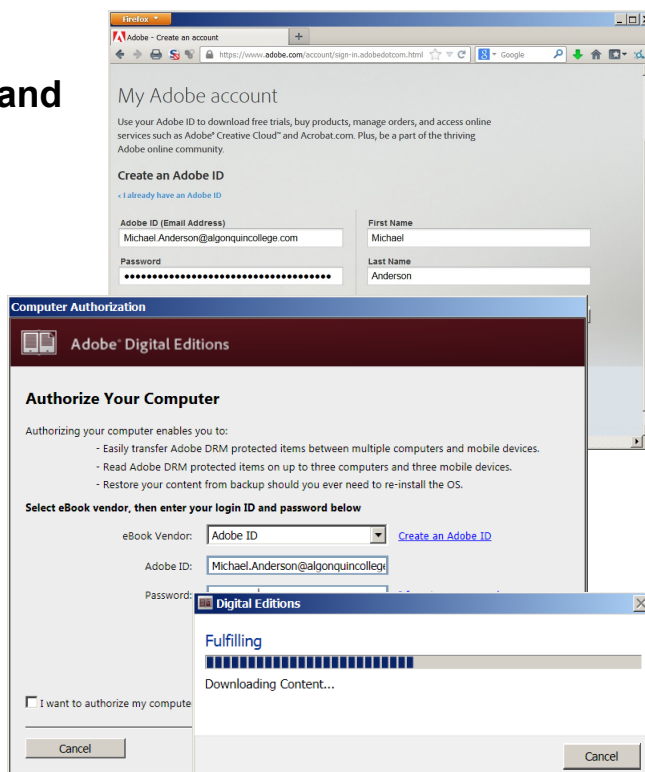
and

Firefox

Adobe - Create an account

https://www.adobe.com/account/sign-in.adobedotcom.html

Google

My Adobe account

Use your Adobe ID to download free trials, buy products, manage orders, and access online services such as Adobe® Creative Cloud™ and Acrobat.com. Plus, be a part of the thriving Adobe online community.

Create an Adobe ID

‹ I already have an Adobe ID

Adobe ID (Email Address)
Michael.Anderson@algonquincollege.com

First Name
Michael

Password
••••••••••••••••••••••••••••••••••••

Last Name
Anderson

Computer Authorization

Adobe® Digital Editions

Authorize Your Computer

Authorizing your computer enables you to:
- Easily transfer Adobe DRM protected items between multiple computers and mobile devices.
- Read Adobe DRM protected items on up to three computers and three mobile devices.
- Restore your content from backup should you ever need to re-install the OS.

Select eBook vendor, then enter your login ID and password below

eBook Vendor: Adobe ID

Create an Adobe ID

Adobe ID: Michael.Anderson@algonquincollege

Password:

I want to authorize my compute

Cancel

Digital Editions

Fulfilling

Downloading Content...

Cancel